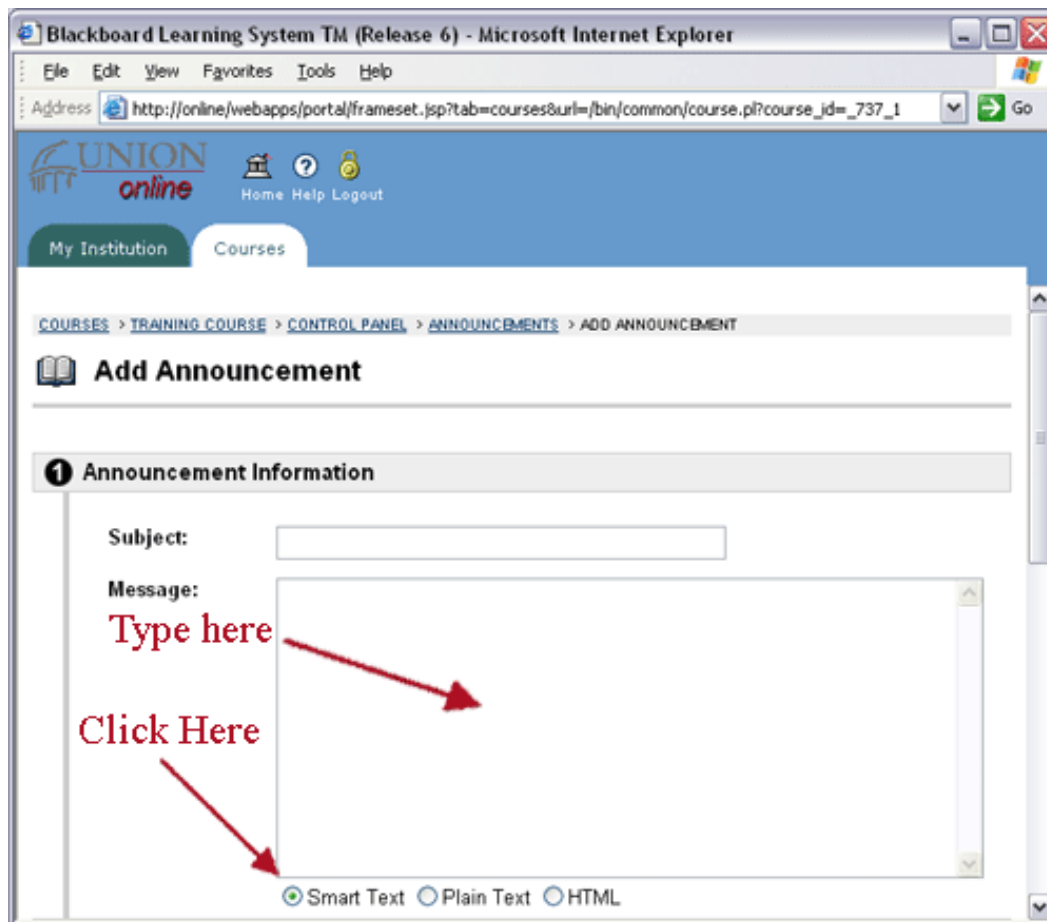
Blackboard Learning System TM (Release 6) - Microsoft Internet Explorer

File Edit View Favorites Tools Help

Address http://online/webapps/portal/frameset.jsp?tab=courses&url=/bin/common/course.pl?course_id=_737_1 Go

UNION online

Home Help Logout

My Institution Courses

COURSES > TRAINING COURSE > CONTROL PANEL > ANNOUNCEMENTS > ADD ANNOUNCEMENT

Add Announcement

1 Announcement Information

Subject:

Message:

Type here

Click Here

Smart Text Plain Text HTML